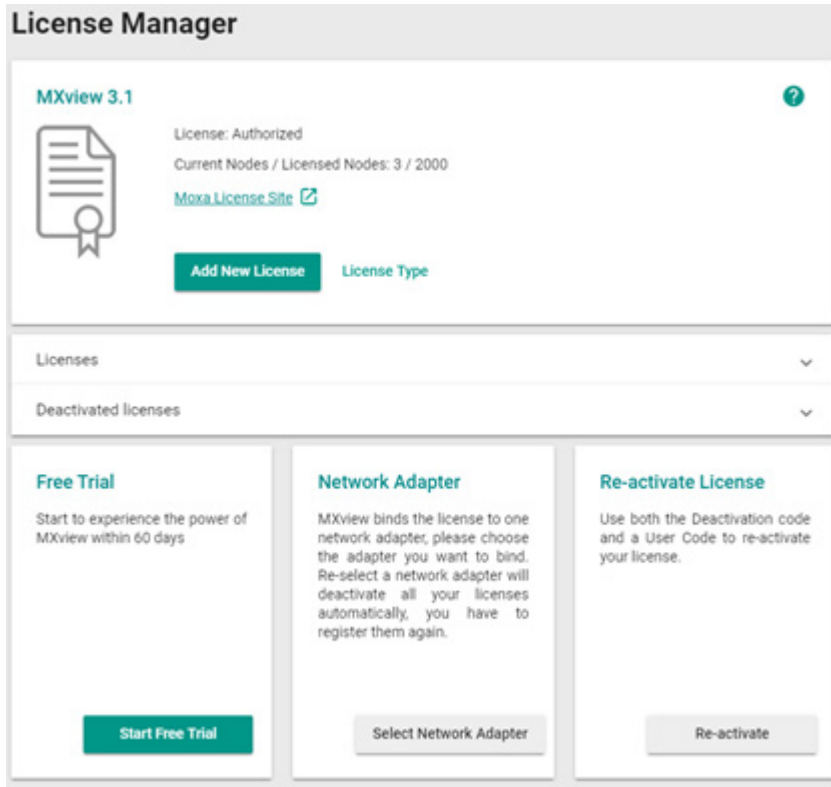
License Manager

MXview 3.1

?

License: Authorized

Current Nodes / Licensed Nodes: 3 / 2000

Moxa License Site

Add New License

License Type

Licenses

Deactivated licenses

Free Trial

Start to experience the power of MXview within 60 days

Start Free Trial

Network Adapter

MXview binds the license to one network adapter, please choose the adapter you want to bind. Re-select a network adapter will deactivate all your licenses automatically, you have to register them again.

Select Network Adapter

Re-activate License

Use both the Deactivation code and a User Code to re-activate your license.

Re-activate